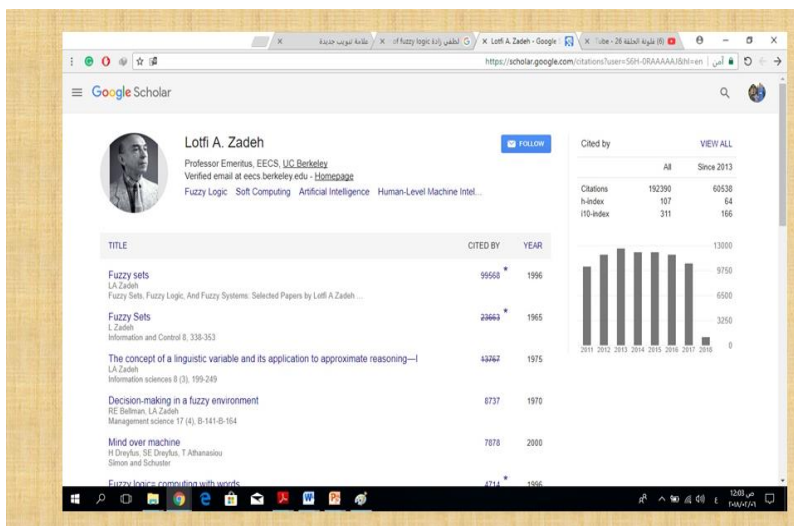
علامة تبويب جديدة × | of fuzzy logic لطفي زادة × | Lotfi A. Zadeh - Google × | Tube - 26 (6) طاولة الحلقة ×

https://scholar.google.com/citations?user=56H-0RAAAAAJ&hl=en | آمن

≡ Google Scholar

Lotfi A. Zadeh
Professor Emeritus, EECS, UC Berkeley
Verified email at eecs berkeley.edu - Homepage
Fuzzy Logic Soft Computing Artificial Intelligence Human-Level Machine Intel...

FOLLOW

Cited by VIEW ALL

| | All | Since 2013 |
|---|---|---|
| Citations | 192390 | 60538 |
| h-index | 107 | 64 |
| i10-index | 311 | 166 |

13000
9750
6500
3250
0
2011 2012 2013 2014 2015 2016 2017 2018

| TITLE | CITED BY | YEAR |
|---|---|---|
| Fuzzy sets<br>LA Zadeh<br>Fuzzy Sets, Fuzzy Logic, And Fuzzy Systems: Selected Papers by Lotfi A Zadeh ... | 99568 * | 1996 |
| Fuzzy Sets<br>L Zadeh<br>Information and Control 8, 338-353 | 23663 * | 1965 |
| The concept of a linguistic variable and its application to approximate reasoning—I<br>LA Zadeh<br>Information sciences 8 (3), 199-249 | 13767 | 1975 |
| Decision-making in a fuzzy environment<br>RE Bellman, LA Zadeh<br>Management science 17 (4), B-141-B-164 | 8737 | 1970 |
| Mind over machine<br>H Dreyfus, SE Dreyfus, T Athanasiou<br>Simon and Schuster | 7878 | 2000 |
| Fuzzy logic = computing with words | 4714 * | 1996 |

12:03 ص